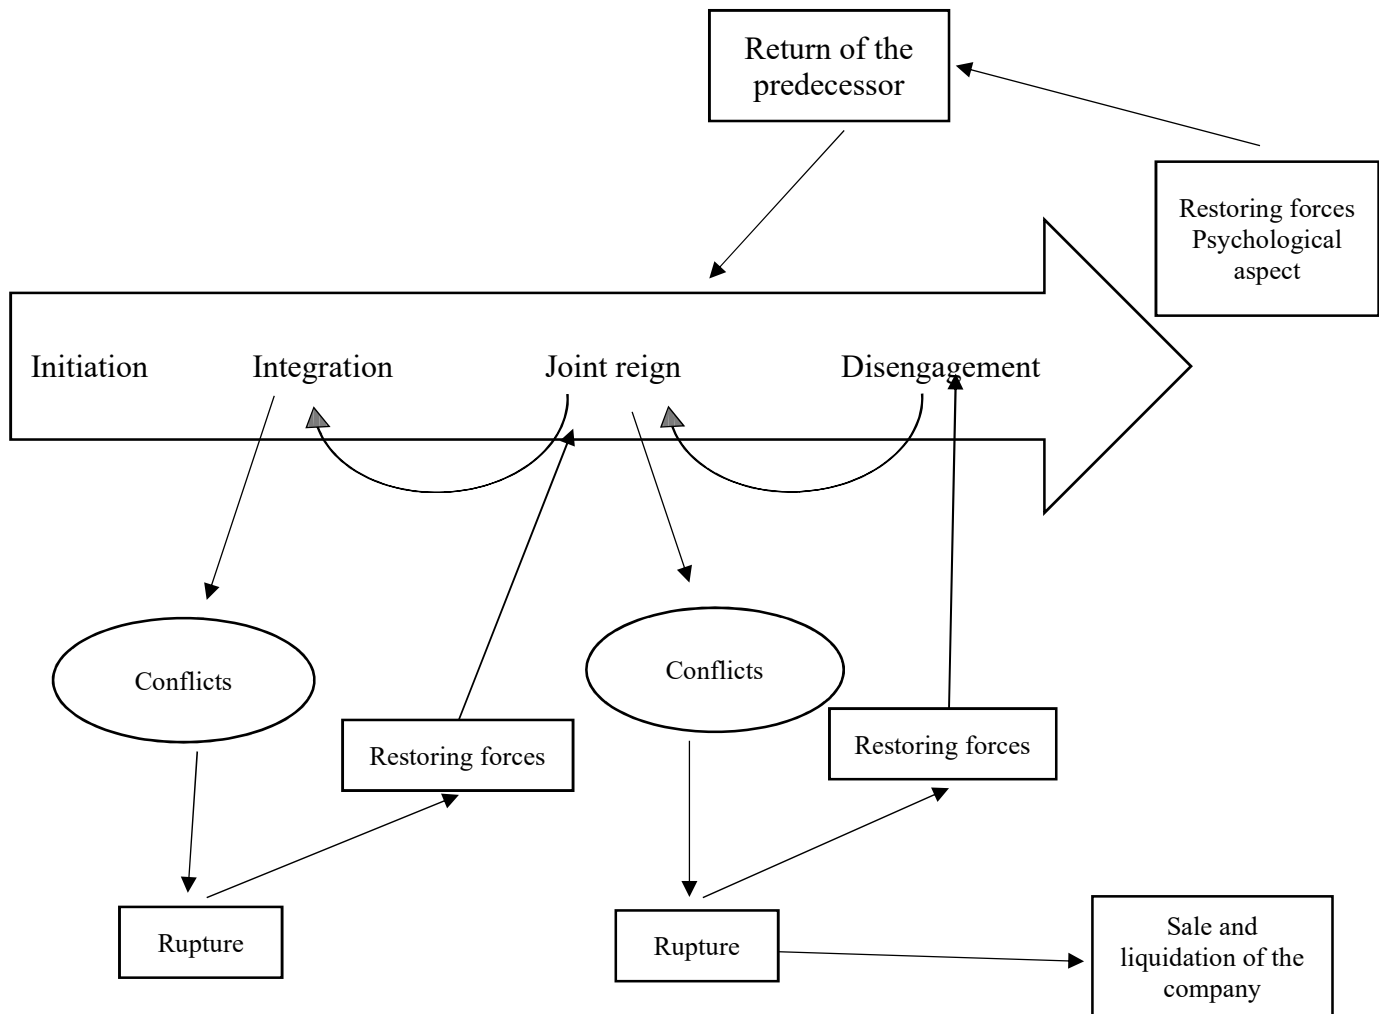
Return of the predecessor

Restoring forces Psychological aspect

Initiation Integration Joint reign Disengagement

Conflicts

Restoring forces

Conflicts

Restoring forces

Rupture

Rupture

Sale and liquidation of the company